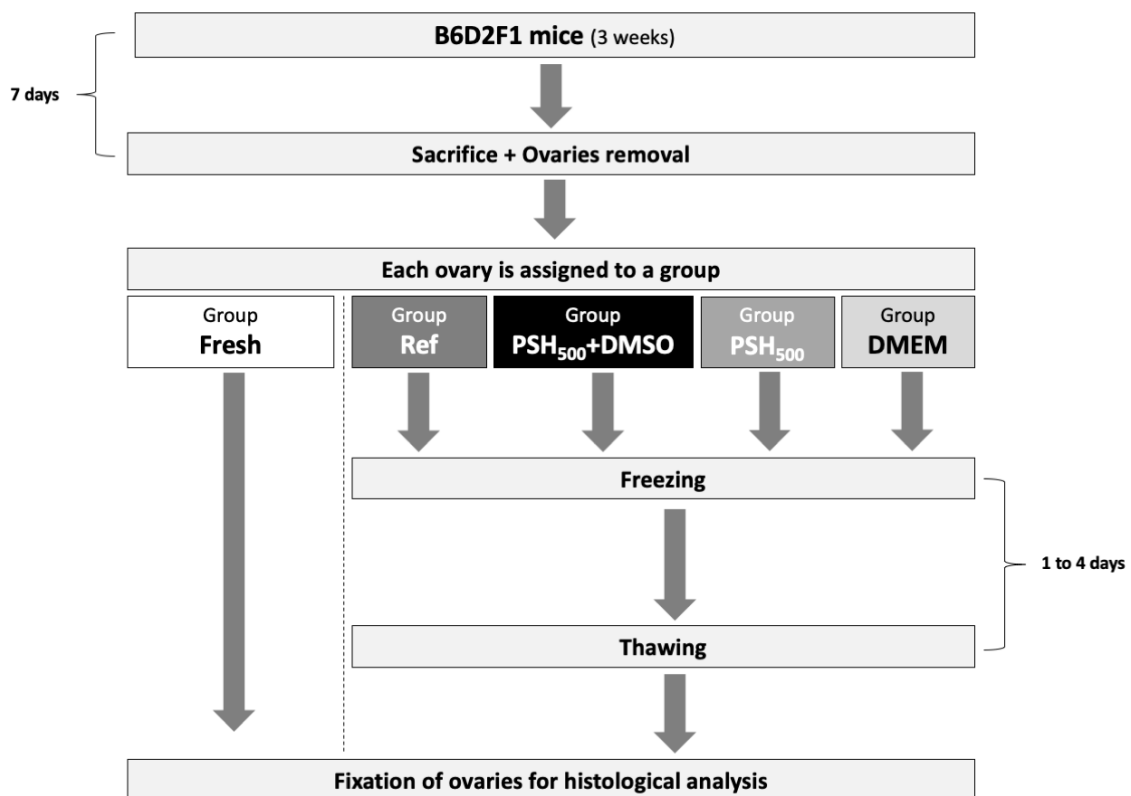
B6D2F1 mice (3 weeks)

7 days

Sacrifice + Ovaries removal

Each ovary is assigned to a group

Group
Fresh

Group
Ref

Group
$PSH_{500}$+DMSO

Group
$PSH_{500}$

Group
DMEM

Freezing

1 to 4 days

Thawing

Fixation of ovaries for histological analysis